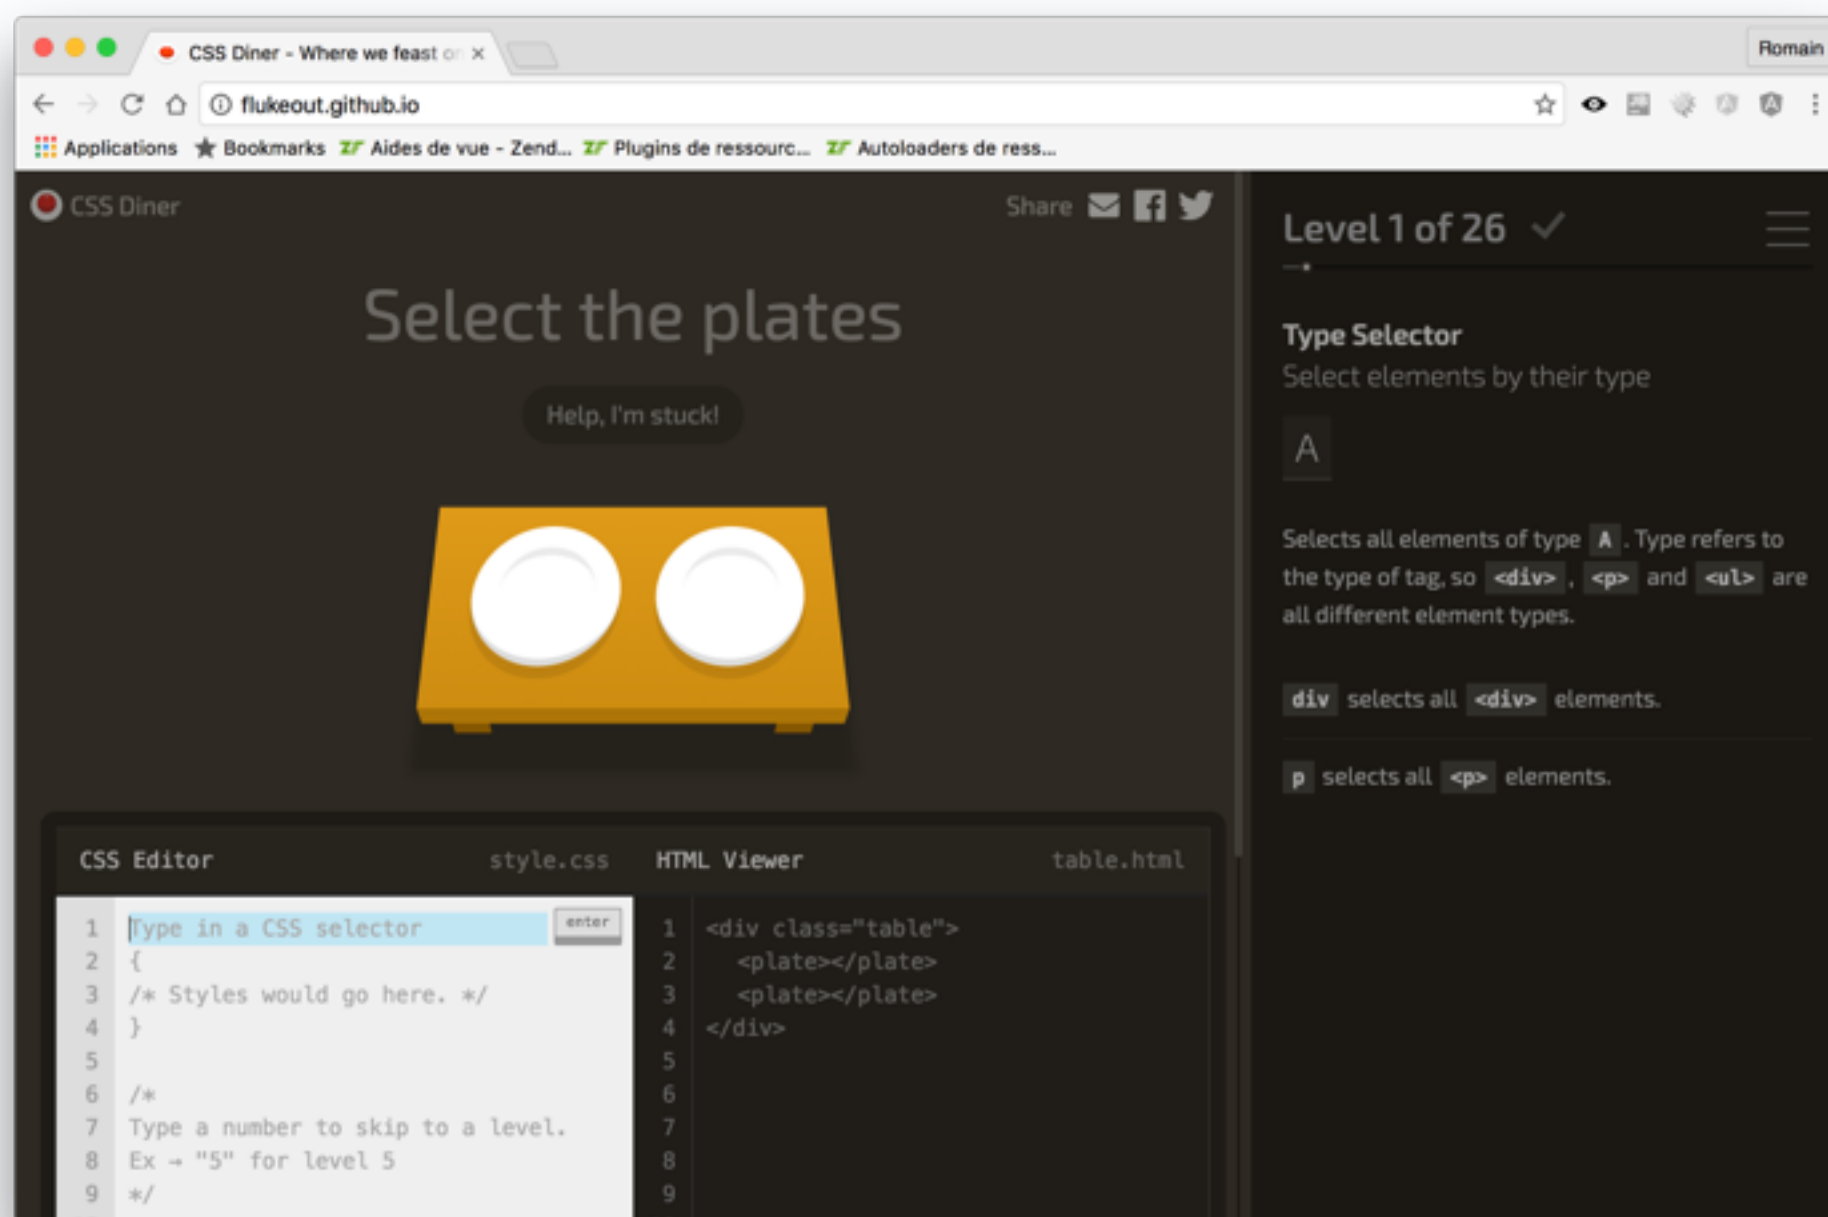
CSS Diner - Where we feast o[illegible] ×

Romain

flukeout.github.io

Applications ★ Bookmarks Aides de vue - Zend... Plugins de ressourc... Autoloaders de ress...

CSS Diner

Share

Select the plates

Help, I'm stuck!

CSS Editor style.css

1 Type in a CSS selector enter
2 {
3 /* Styles would go here. */
4 }
5
6 /*
7 Type a number to skip to a level.
8 Ex → "5" for level 5
9 */

HTML Viewer table.html

1 <div class="table">
2 <plate></plate>
3 <plate></plate>
4 </div>
5
6
7
8
9

Level 1 of 26 ✓

Type Selector

Select elements by their type

A

Selects all elements of type A. Type refers to the type of tag, so <div>, <p> and <ul> are all different element types.

div selects all <div> elements.

p selects all <p> elements.